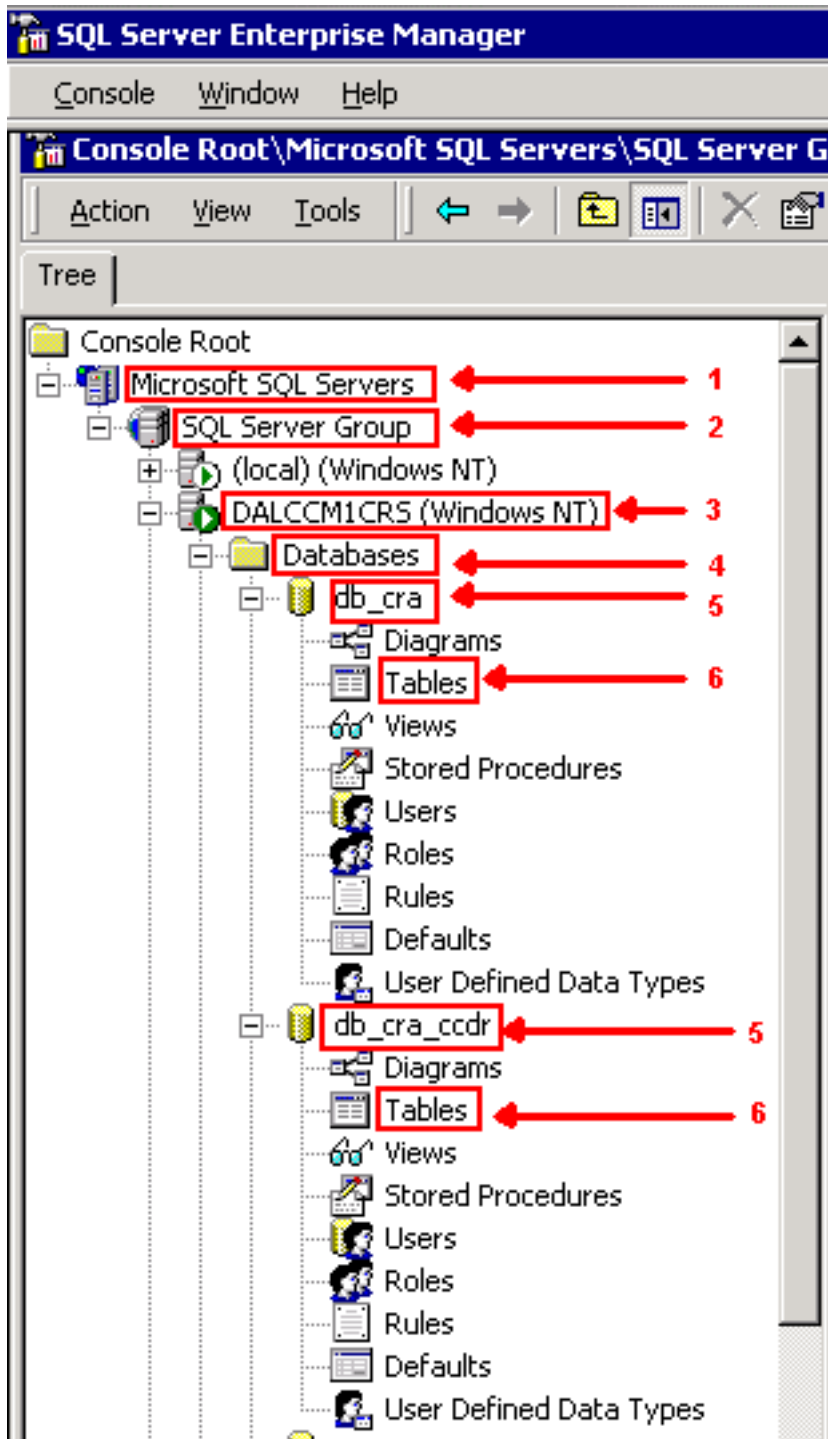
SQL Server Enterprise Manager

Console Window Help

Console Root\Microsoft SQL Servers\SQL Server G

Action View Tools

Tree

Console Root
Microsoft SQL Servers 1
SQL Server Group 2
(local) (Windows NT)
DALCCM1CRS (Windows NT) 3
Databases 4
db_cra 5
Diagrams
Tables 6
Views
Stored Procedures
Users
Roles
Rules
Defaults
User Defined Data Types
db_cra_ccdr 5
Diagrams
Tables 6
Views
Stored Procedures
Users
Roles
Rules
Defaults
User Defined Data Types